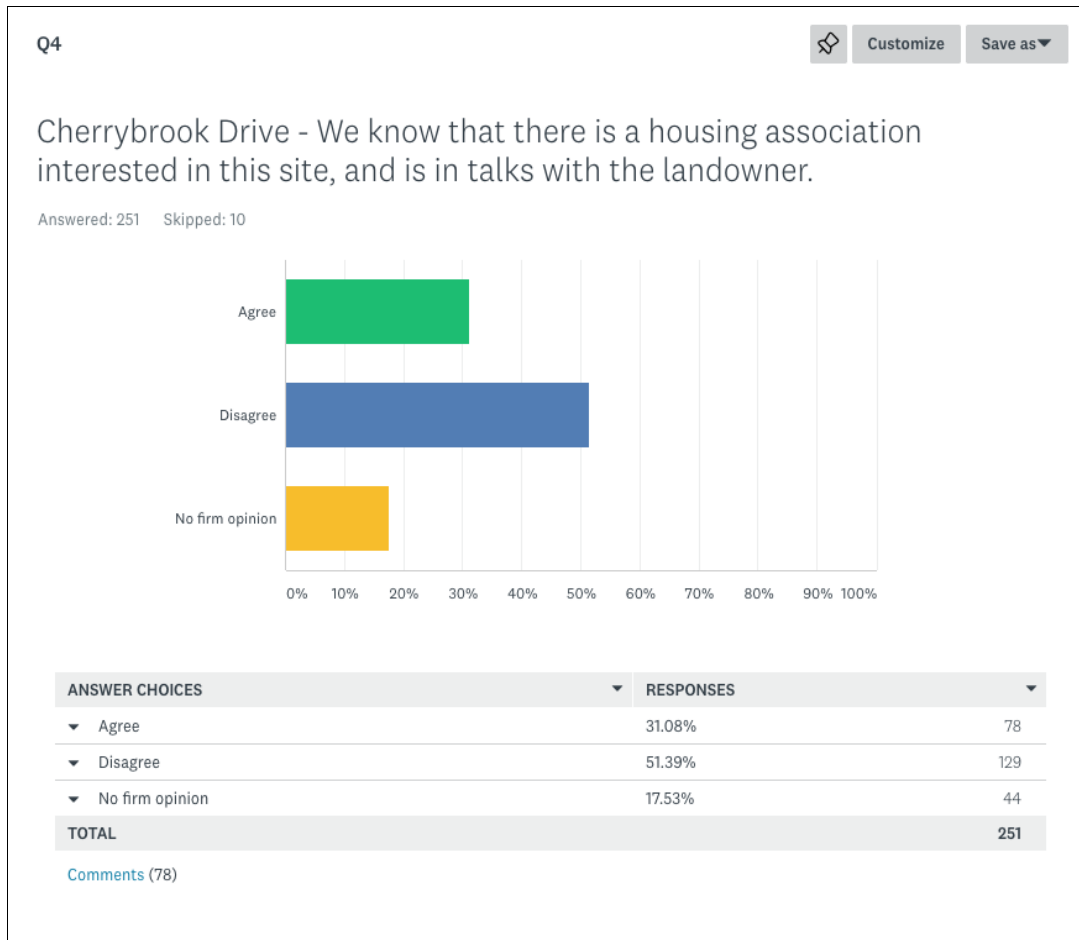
Q4

Customize Save as

Cherrybrook Drive - We know that there is a housing association interested in this site, and is in talks with the landowner.

Answered: 251 Skipped: 10

Agree

Disagree

No firm opinion

0% 10% 20% 30% 40% 50% 60% 70% 80% 90% 100%

| ANSWER CHOICES | RESPONSES | |
|---|---|---|
| Agree | 31.08% | 78 |
| Disagree | 51.39% | 129 |
| No firm opinion | 17.53% | 44 |
| TOTAL | | 251 |

Comments (78)